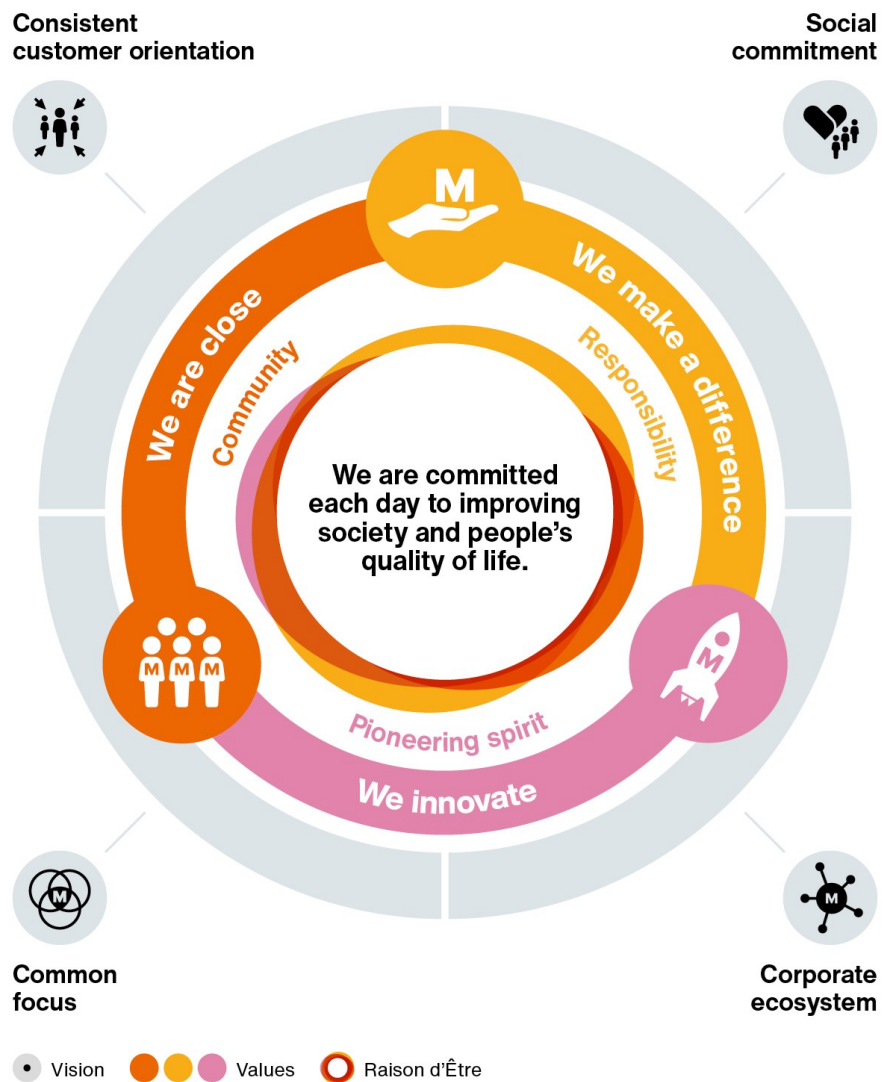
Consistent customer orientation

Social commitment

M

We make a difference

We are close

Community

Responsibility

We are committed each day to improving society and people's quality of life.

M M M

M

Pioneering spirit

We innovate

M

M

Common focus

Corporate ecosystem

Vision Values Raison d'Être